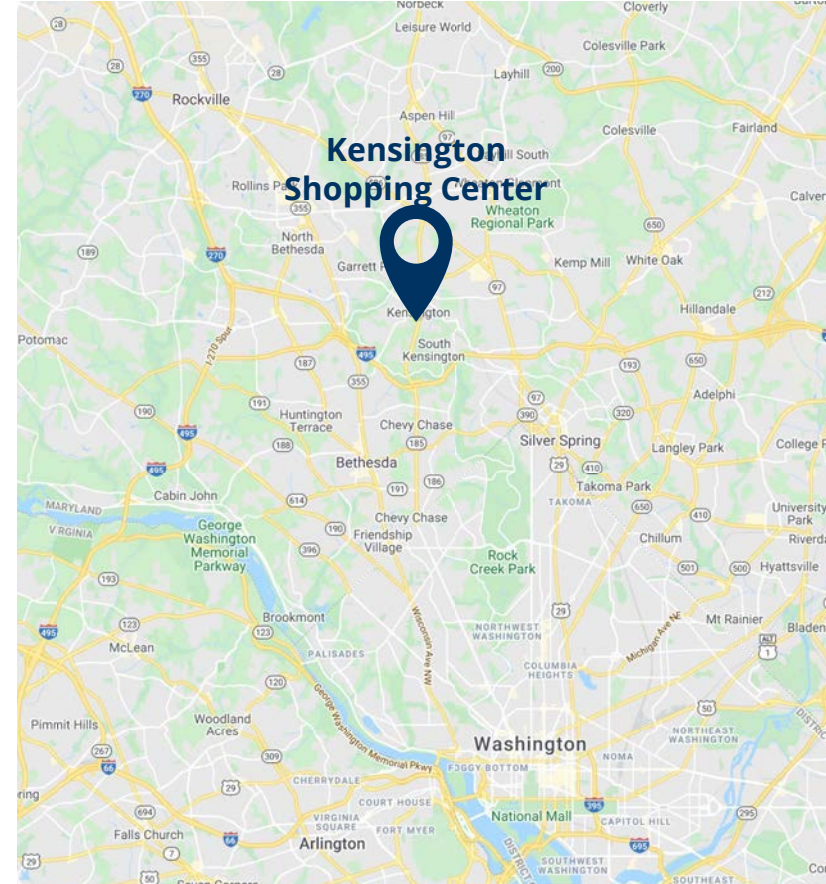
Norbeck
Cloverly
Leisure World
Colesville Park
28
355
270
Layhill
200
Rockville
Aspen Hill
Fairland
Colesville
Kensington Shopping Center
Rollins Pa
ill South
Glenmont
355
Wheaton Regional Park
Calver
North Bethesda
270
650
189
Garrett P
Kemp Mill
White Oak
97
212
Hillandale
Kensington
Potomac
South Kensington
495
187
650
193
Adelphi
I-270 Spur
355
97
190
191
Huntington Terrace
390
320
495
Chevy Chase
Silver Spring
College
188
185
Langley Park
495
Bethesda
29
410
186
Takoma Park
MARYLAND
Cabin John
614
191
TAKOMA
VIRGINIA
George Washington Memorial Parkway
Chevy Chase
650
410
University Park
190
Friendship Village
Chillum
Riverda
396
Rock Creek Park
501
500
Hyattsville
193
Michigan Ave NE
Mt Rainier
495
123
Brookmont
29
NORTHWEST WASHINGTON
Bladen
McLean
123
Wisconsin Ave NW
1
PALISADES
COLUMBIA HEIGHTS
120
George Washington Memorial Pkwy
50
Pimmit Hills
Woodland Acres
NORTHEAST WASHINGTON
267
Washington
66
309
NOMA
FOGGY BOTTOM
CHERRYDALE
29
ring
COURT HOUSE
395
694
National Mall
VIRGINIA SQUARE
FORT MYER
CAPITOL HILL
Falls Church
66
695
295
7
Arlington
29
50
SOUTHWEST WASHINGTON
SOUTHEAST